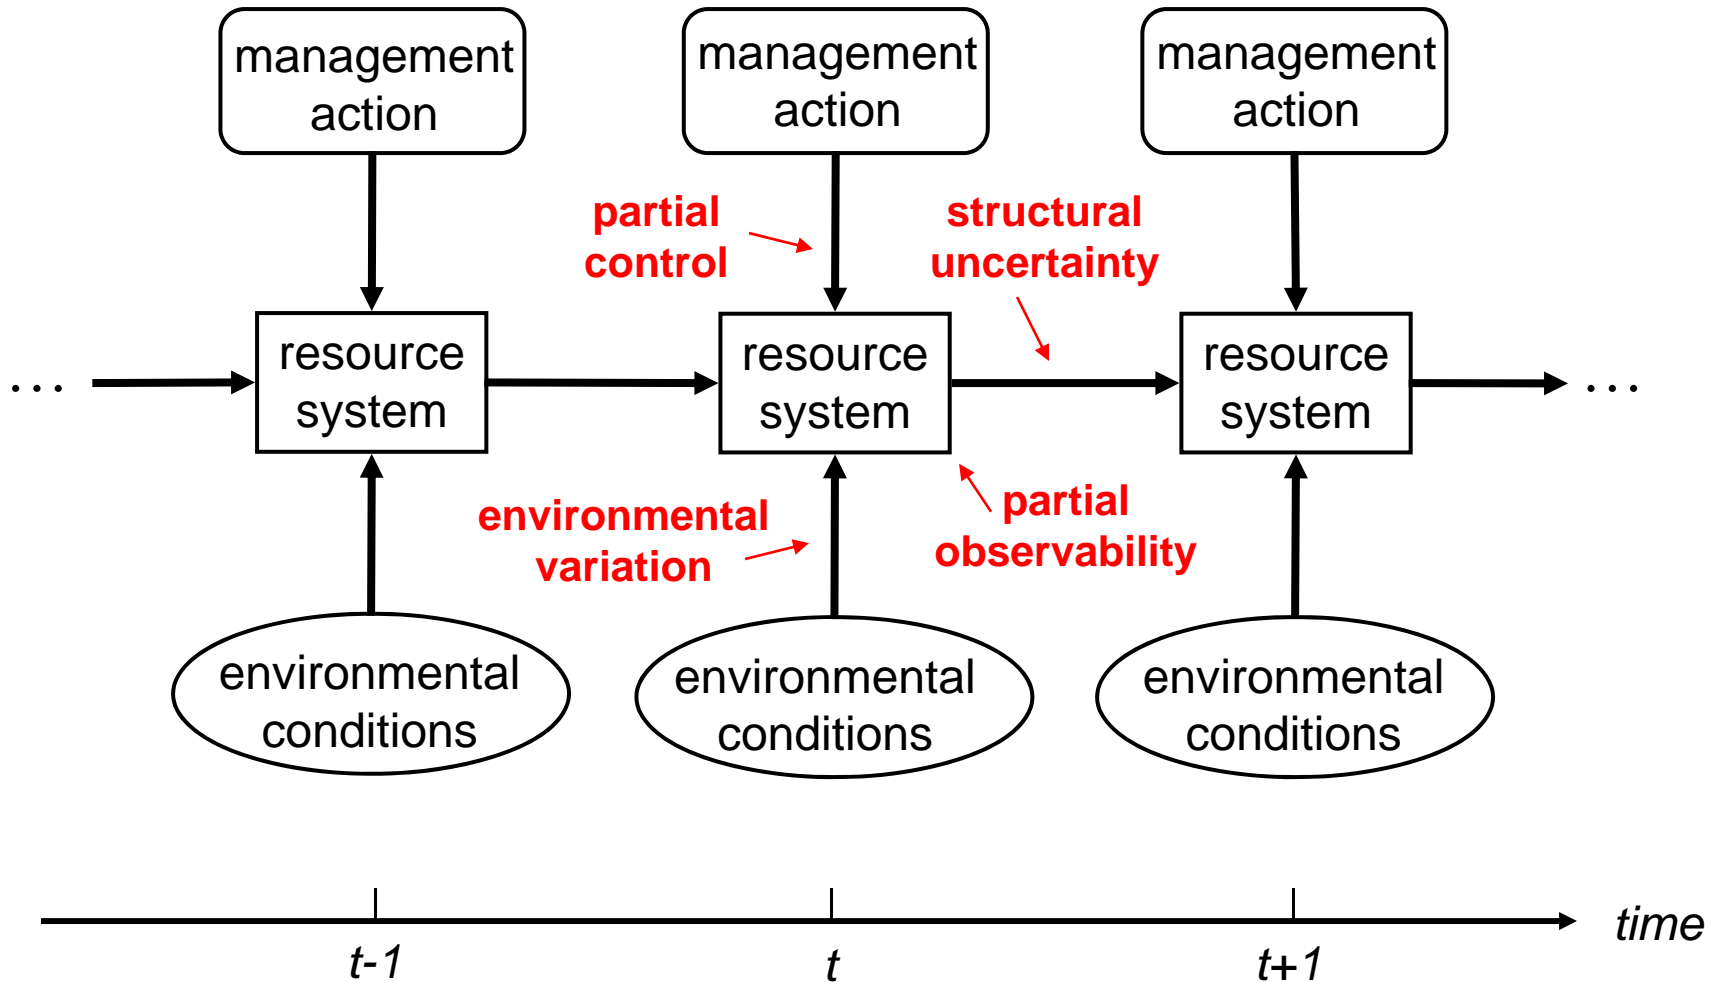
management action

management action

management action

partial control

structural uncertainty

...

resource system

resource system

resource system

...

environmental variation

partial observability

environmental conditions

environmental conditions

environmental conditions

t-1

t

t+1

time